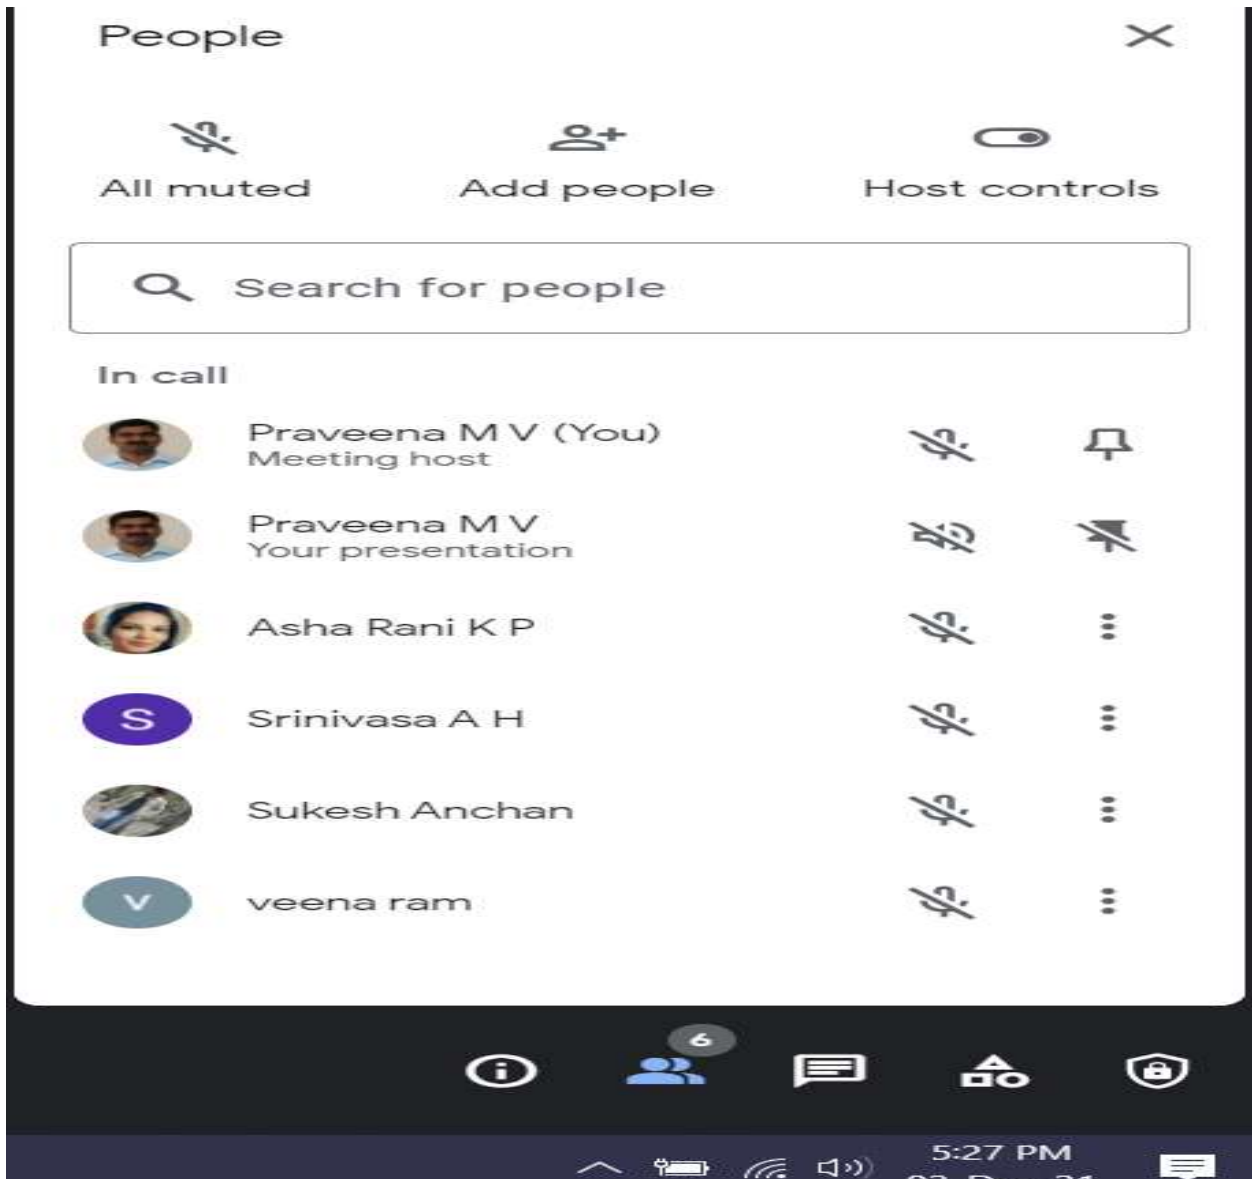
People

All muted

Add people

Host controls

Search for people

In call

Praveena M V (You)
Meeting host

Praveena M V
Your presentation

S

Asha Rani K P

Srinivasa A H

Sukesh Anchan

V

veena ram

6

5:27 PM
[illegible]